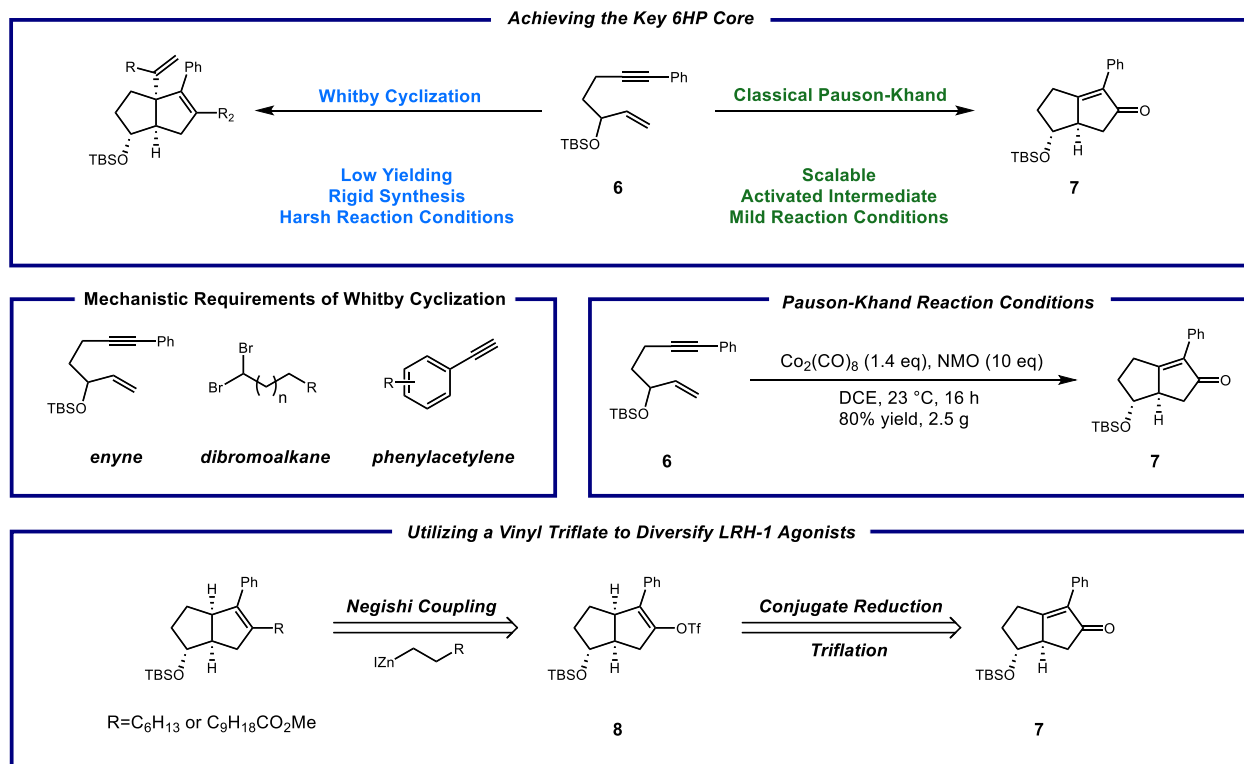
Achieving the Key 6HP Core

R
Ph
$R_2$
TBSO
H

Whitby Cyclization

Low Yielding
Rigid Synthesis
Harsh Reaction Conditions

Ph
TBSO
6

Classical Pauson-Khand

Scalable
Activated Intermediate
Mild Reaction Conditions

Ph
O
TBSO
H
7

Mechanistic Requirements of Whitby Cyclization

Ph
TBSO
Br
Br
n
R
R

enyne
dibromoalkane
phenylacetylene

Pauson-Khand Reaction Conditions

Ph
TBSO
6

$Co_2(CO)_8$ (1.4 eq), NMO (10 eq)
DCE, 23 °C, 16 h
80% yield, 2.5 g

Ph
O
TBSO
H
7

Utilizing a Vinyl Triflate to Diversify LRH-1 Agonists

H
Ph
R
TBSO
H
R=$C_6H_{13}$ or $C_9H_{18}CO_2Me$

Negishi Coupling
IZn
R

H
Ph
OTf
TBSO
H
8

Conjugate Reduction
Triflation

Ph
O
TBSO
H
7